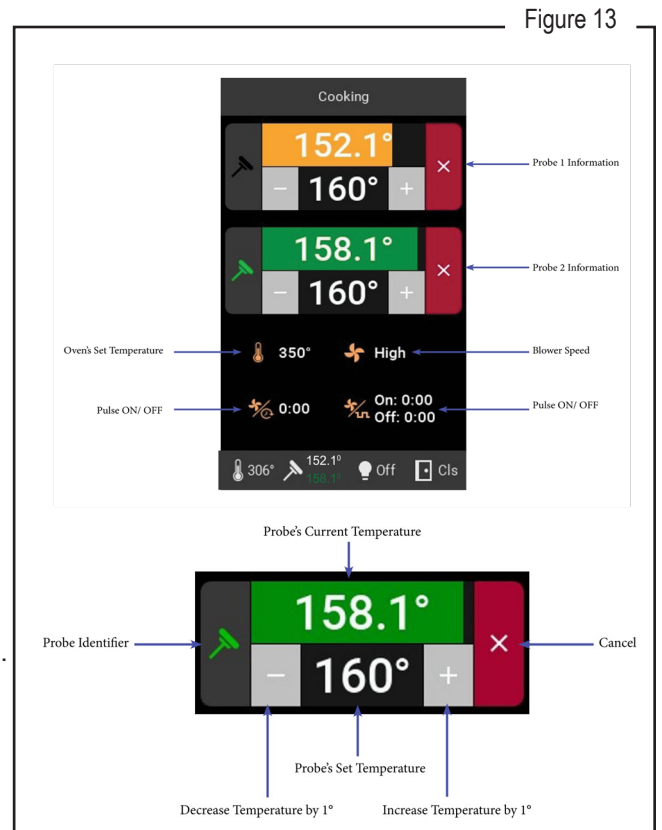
Figure 13

Cooking

152.1°

−

160°

+

×

Probe 1 Information

158.1°

−

160°

+

×

Probe 2 Information

Oven's Set Temperature

350°

High

Blower Speed

Pulse ON/ OFF

0:00

On: 0:00
Off: 0:00

Pulse ON/ OFF

306°

$152.1^0$
$158.1^0$

Off

Cls

Probe's Current Temperature

158.1°

Probe Identifier

×

Cancel

−

160°

+

Probe's Set Temperature

Decrease Temperature by 1°

Increase Temperature by 1°